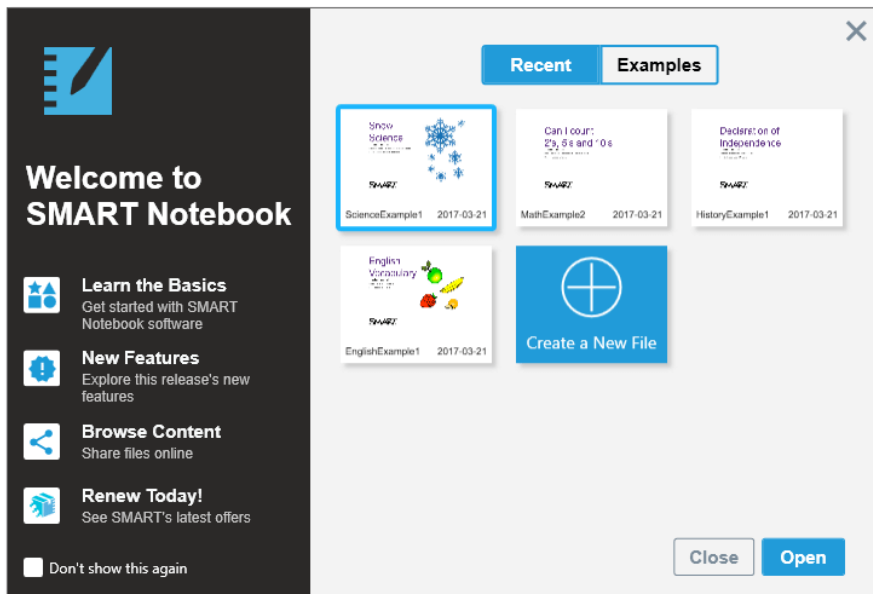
Welcome to SMART Notebook

Learn the Basics
Get started with SMART Notebook software

New Features
Explore this release's new features

Browse Content
Share files online

Renew Today!
See SMART's latest offers

Don't show this again

×

Recent | Examples

Snow Science
SMART
ScienceExample1 2017-03-21

Can I count 2's, 5's and 10's
SMART
MathExample2 2017-03-21

Declaration of Independence
SMART
HistoryExample1 2017-03-21

English Vocabulary
SMART
EnglishExample1 2017-03-21

Create a New File

Close
Open